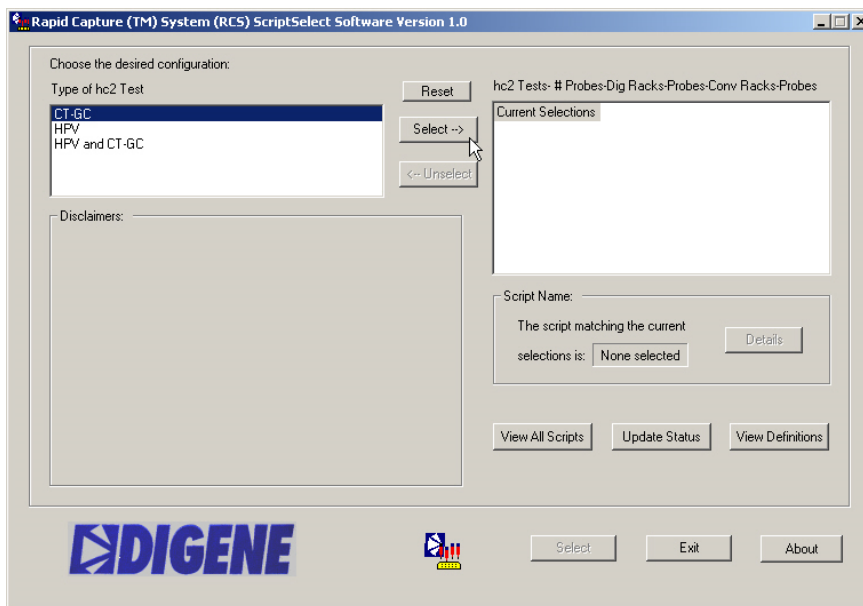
Rapid Capture (TM) System (RCS) ScriptSelect Software Version 1.0

Choose the desired configuration:

Type of hc2 Test

CT-GC
HPV
HPV and CT-GC

Reset

Select -->

<-- Unselect

hc2 Tests- # Probes-Dig Racks-Probes-Conv Racks-Probes

Current Selections

Disclaimers:

Script Name:

The script matching the current selections is: None selected

Details

View All Scripts

Update Status

View Definitions

DIGENE

Select

Exit

About